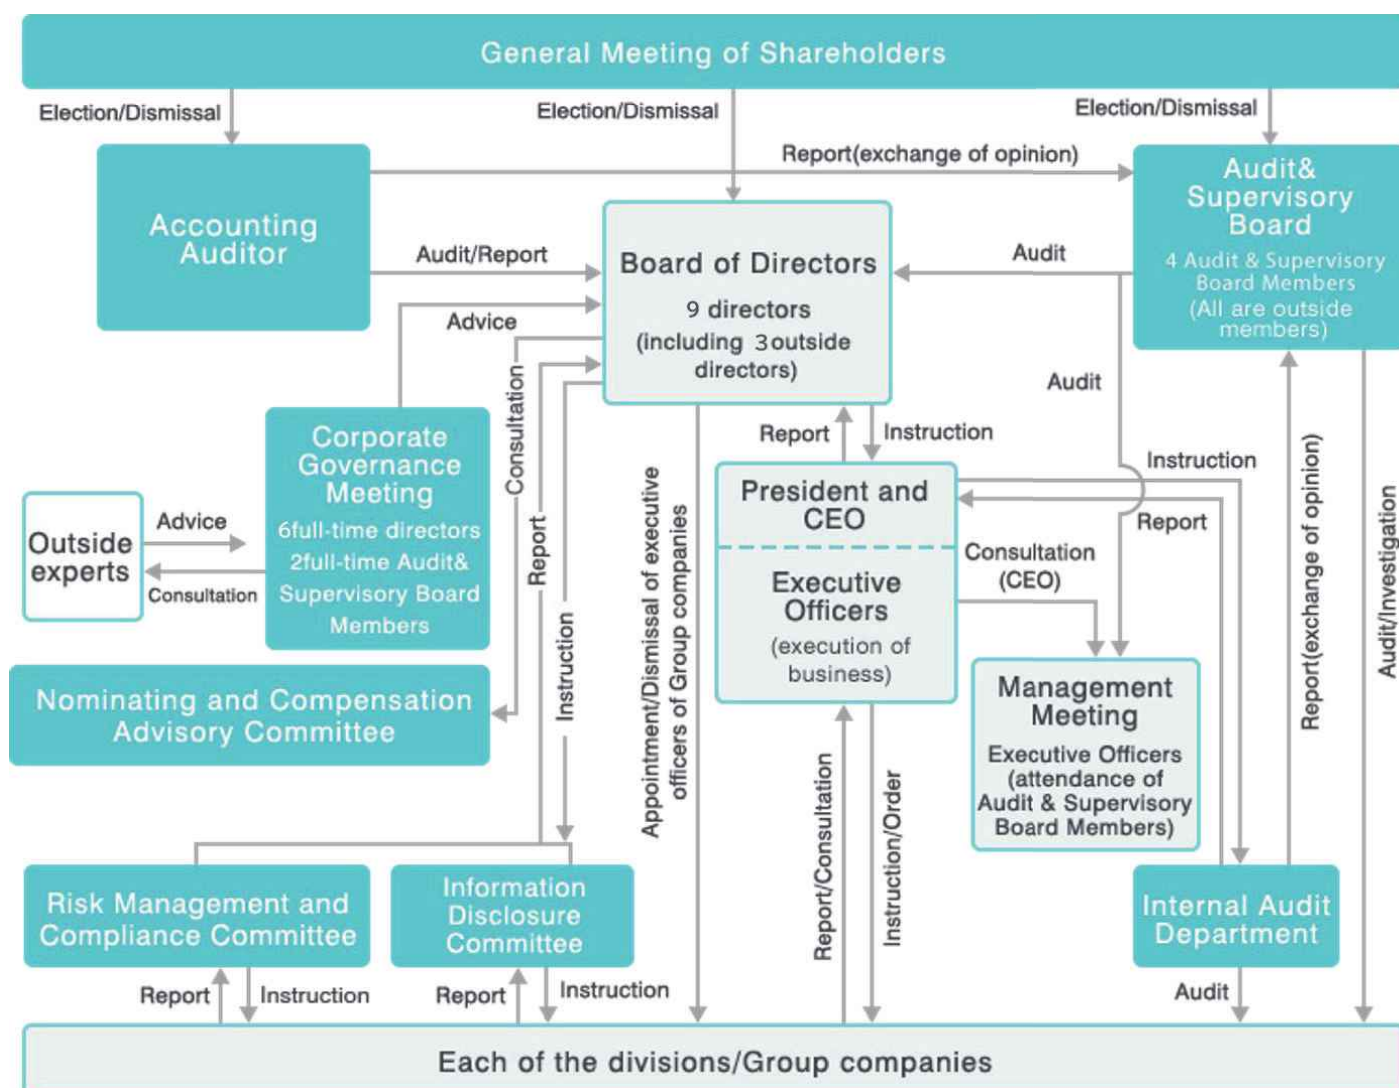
General Meeting of Shareholders

Election/Dismissal

Election/Dismissal

Election/Dismissal

Accounting Auditor

Report(exchange of opinion)

Audit& Supervisory Board

4 Audit & Supervisory Board Members (All are outside members)

Audit/Report

Board of Directors

9 directors (including 3outside directors)

Audit

Advice

Consultation

Report

Instruction

Audit

Corporate Governance Meeting

6full-time directors 2full-time Audit& Supervisory Board Members

Outside experts

Advice

Consultation

Report

Instruction

Instruction

President and CEO

Report

Executive Officers (execution of business)

Consultation (CEO)

Management Meeting

Executive Officers (attendance of Audit & Supervisory Board Members)

Report(exchange of opinion)

Audit/Investigation

Nominating and Compensation Advisory Committee

Appointment/Dismissal of executive officers of Group companies

Report/Consultation

Instruction/Order

Risk Management and Compliance Committee

Information Disclosure Committee

Internal Audit Department

Report

Instruction

Report

Instruction

Audit

Each of the divisions/Group companies